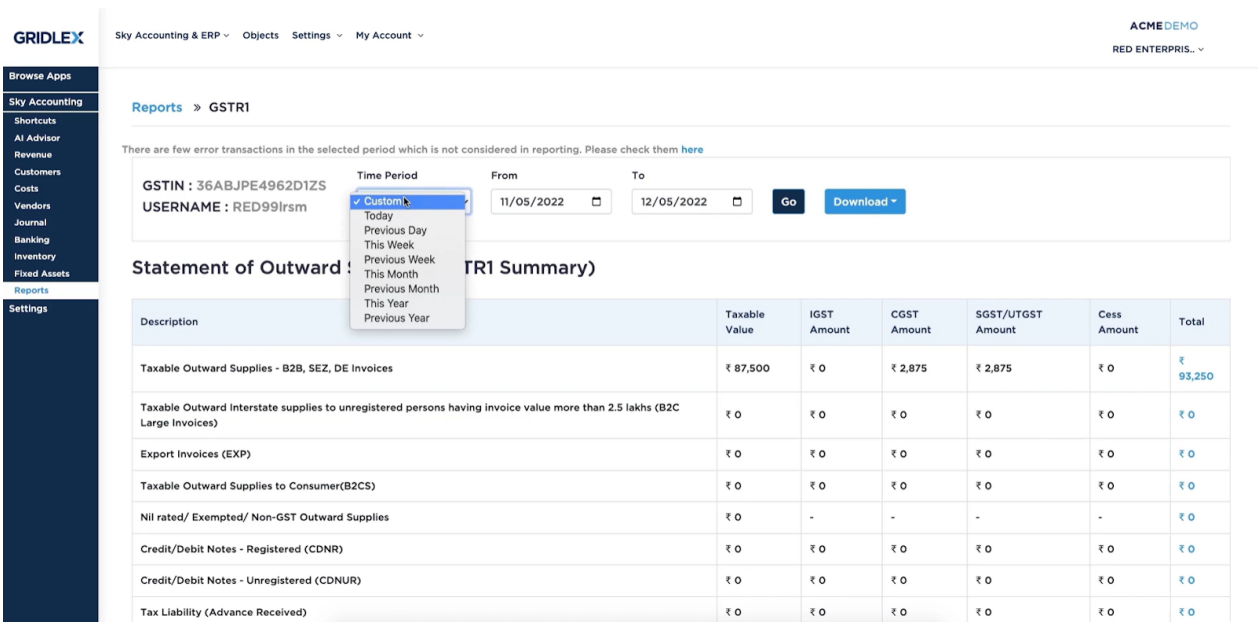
GRIDLEX

Sky Accounting & ERP ⌄ Objects Settings ⌄ My Account ⌄

ACMEDEMO
RED ENTERPRIS.. ⌄

Browse Apps
Sky Accounting
Shortcuts
AI Advisor
Revenue
Customers
Costs
Vendors
Journal
Banking
Inventory
Fixed Assets
Reports
Settings

Reports » GSTR1

There are few error transactions in the selected period which is not considered in reporting. Please check them here

GSTIN : 36ABJPE4962D1ZS
USERNAME : RED99lrsm

Time Period
✓ Custom
Today
Previous Day
This Week
Previous Week
This Month
Previous Month
This Year
Previous Year

From
11/05/2022

To
12/05/2022

Go

Download

Statement of Outward S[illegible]TR1 Summary)

| Description | Taxable Value | IGST Amount | CGST Amount | SGST/UTGST Amount | Cess Amount | Total |
|---|---|---|---|---|---|---|
| Taxable Outward Supplies - B2B, SEZ, DE Invoices | ₹ 87,500 | ₹ 0 | ₹ 2,875 | ₹ 2,875 | ₹ 0 | ₹ 93,250 |
| Taxable Outward Interstate supplies to unregistered persons having invoice value more than 2.5 lakhs (B2C Large Invoices) | ₹ 0 | ₹ 0 | ₹ 0 | ₹ 0 | ₹ 0 | ₹ 0 |
| Export Invoices (EXP) | ₹ 0 | ₹ 0 | ₹ 0 | ₹ 0 | ₹ 0 | ₹ 0 |
| Taxable Outward Supplies to Consumer(B2CS) | ₹ 0 | ₹ 0 | ₹ 0 | ₹ 0 | ₹ 0 | ₹ 0 |
| Nil rated/ Exempted/ Non-GST Outward Supplies | ₹ 0 | - | - | - | - | ₹ 0 |
| Credit/Debit Notes - Registered (CDNR) | ₹ 0 | ₹ 0 | ₹ 0 | ₹ 0 | ₹ 0 | ₹ 0 |
| Credit/Debit Notes - Unregistered (CDNUR) | ₹ 0 | ₹ 0 | ₹ 0 | ₹ 0 | ₹ 0 | ₹ 0 |
| Tax Liability (Advance Received) | ₹ 0 | ₹ 0 | ₹ 0 | ₹ 0 | ₹ 0 | ₹ 0 |